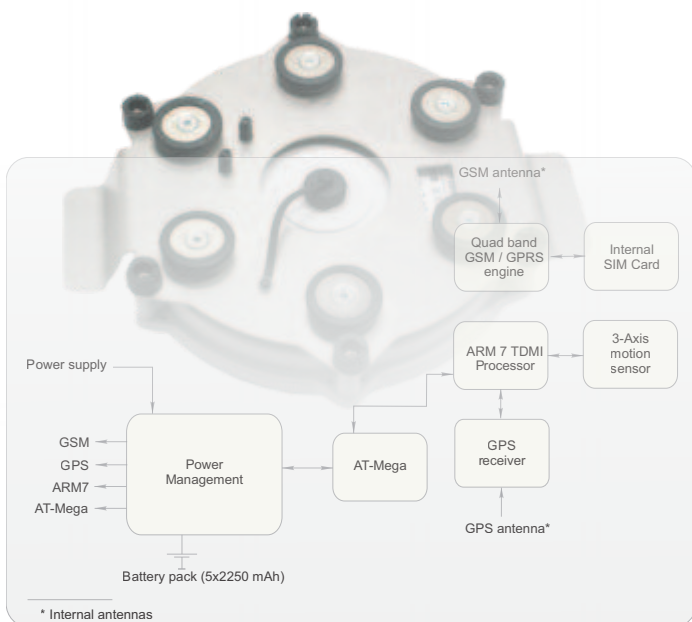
GSM antenna*

Quad band GSM / GPRS engine

Internal SIM Card

Power supply

ARM 7 TDMI Processor

3-Axis motion sensor

GSM

GPS

ARM7

AT-Mega

Power Management

AT-Mega

GPS receiver

GPS antenna*

Battery pack (5x2250 mAh)

* Internal antennas